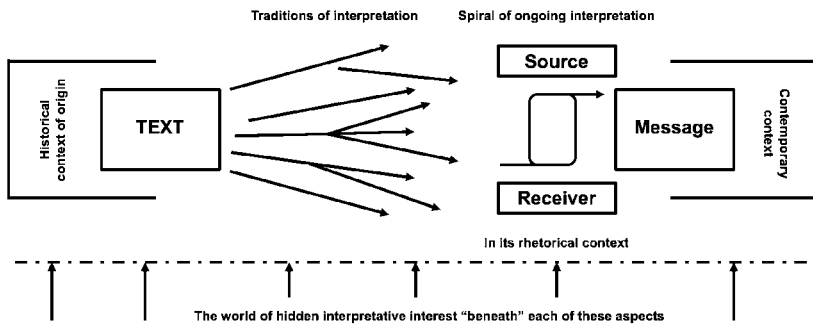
Traditions of interpretation

Spiral of ongoing interpretation

Historical context of origin

TEXT

Source

Message

Receiver

Contemporary context

In its rhetorical context

The world of hidden interpretative interest “beneath” each of these aspects